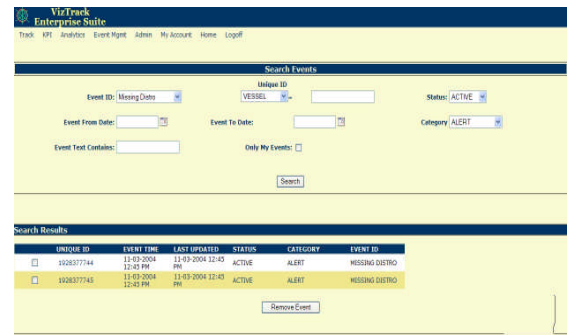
VizTrack
Enterprise Suite

Track KPI Analytics Event Mgmt Admin My Account Home Logoff

Search Events

Event ID: Missing Distro
Unique ID
VESSEL =
Status: ACTIVE

Event From Date:
Event To Date:
Category ALERT

Event Text Contains:
Only My Events:

Search

Search Results

| | UNIQUE ID | EVENT TIME | LAST UPDATED | STATUS | CATEGORY | EVENT ID |
|---|---|---|---|---|---|---|
| | 1928377744 | 11-03-2004 12:45 PM | 11-03-2004 12:45 PM | ACTIVE | ALERT | MISSING DISTRO |
| | 1928377743 | 11-03-2004 12:45 PM | 11-03-2004 12:45 PM | ACTIVE | ALERT | MISSING DISTRO |

Remove Event